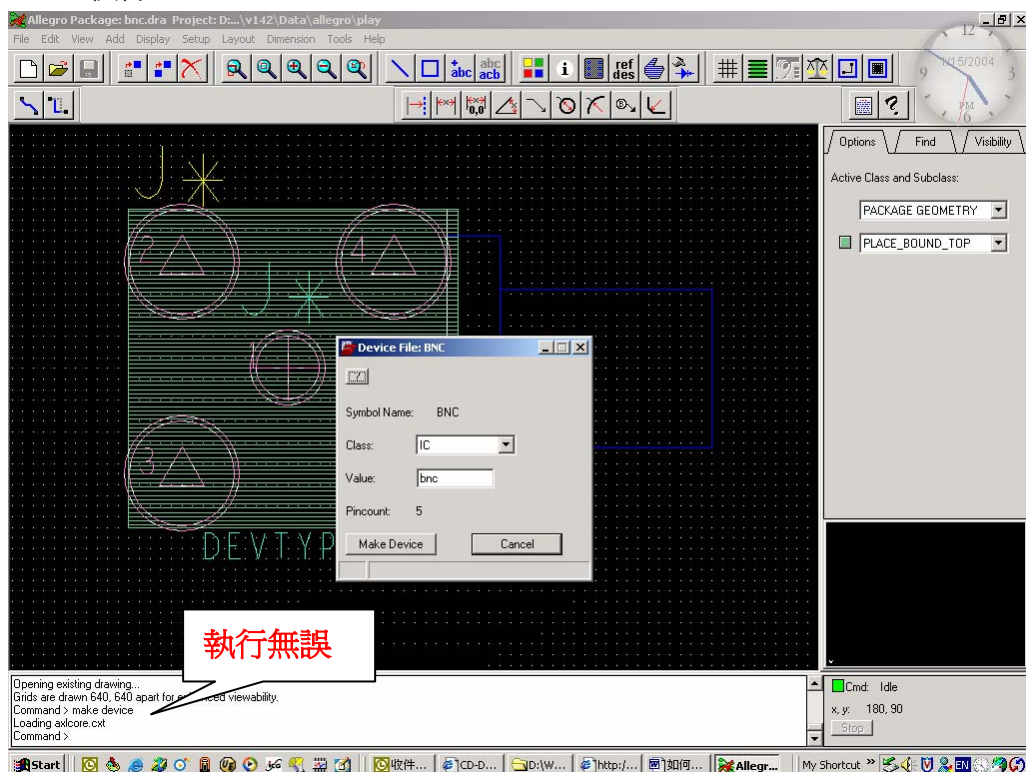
Allegro Package: bnc.dra Project: D:...\v142\Data\allegro\play

File Edit View Add Display Setup Layout Dimension Tools Help

abc abc acb ref des

12
1/15/2004
9 3
PM
6

Options Find Visibility

Active Class and Subclass:

PACKAGE GEOMETRY

PLACE_BOUND_TOP

2 4 3

DEVTYP

Device File: BNC

Symbol Name: BNC

Class: IC

Value: bnc

Pincount: 5

Make Device Cancel

執行無誤

Opening existing drawing...
Grids are drawn 640, 640 apart for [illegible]ced viewability.
Command > make device
Loading axlcore.cxt
Command >

Cmd: Idle
x, y: 180, 90
Stop

Start 收件... CD-D... D:\W... http:/... 如何... Allegr... My Shortcut » EN